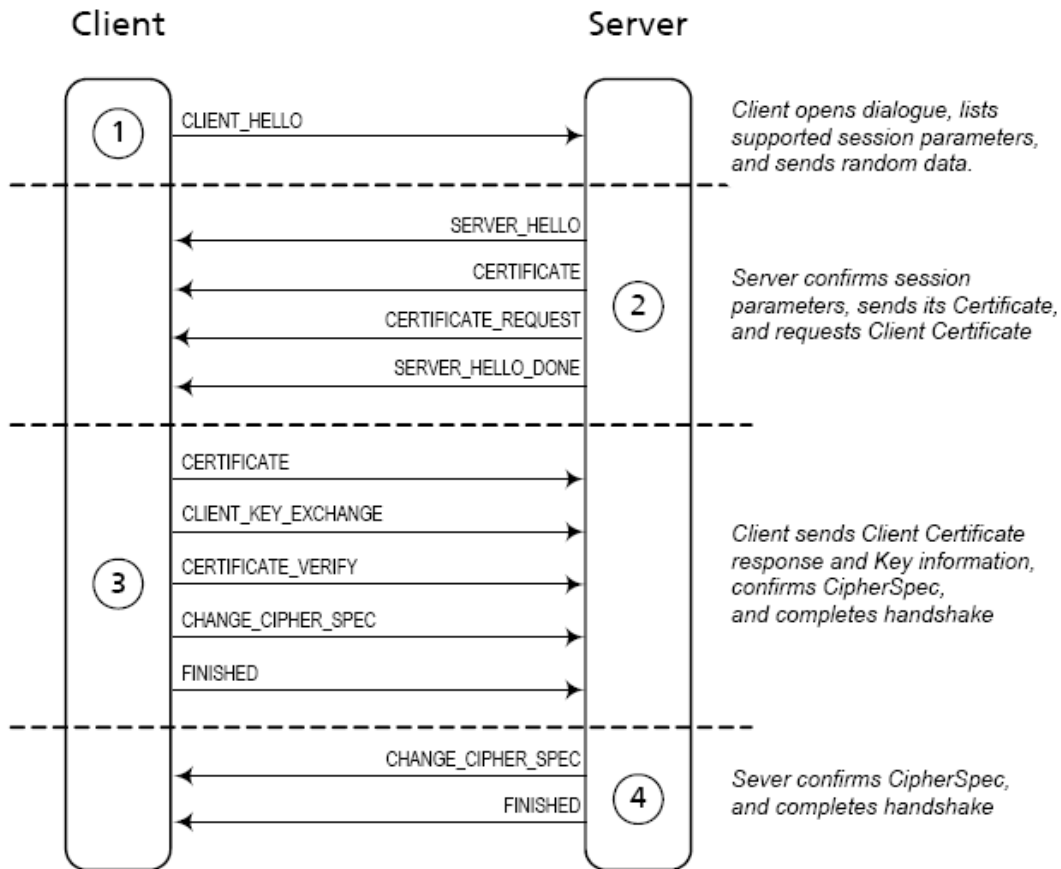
Client

Server

1

CLIENT_HELLO

Client opens dialogue, lists supported session parameters, and sends random data.

SERVER_HELLO

CERTIFICATE

2

CERTIFICATE_REQUEST

SERVER_HELLO_DONE

Server confirms session parameters, sends its Certificate, and requests Client Certificate

CERTIFICATE

CLIENT_KEY_EXCHANGE

3

CERTIFICATE_VERIFY

CHANGE_CIPHER_SPEC

FINISHED

Client sends Client Certificate response and Key information, confirms CipherSpec, and completes handshake

CHANGE_CIPHER_SPEC

FINISHED

4

Sever confirms CipherSpec, and completes handshake